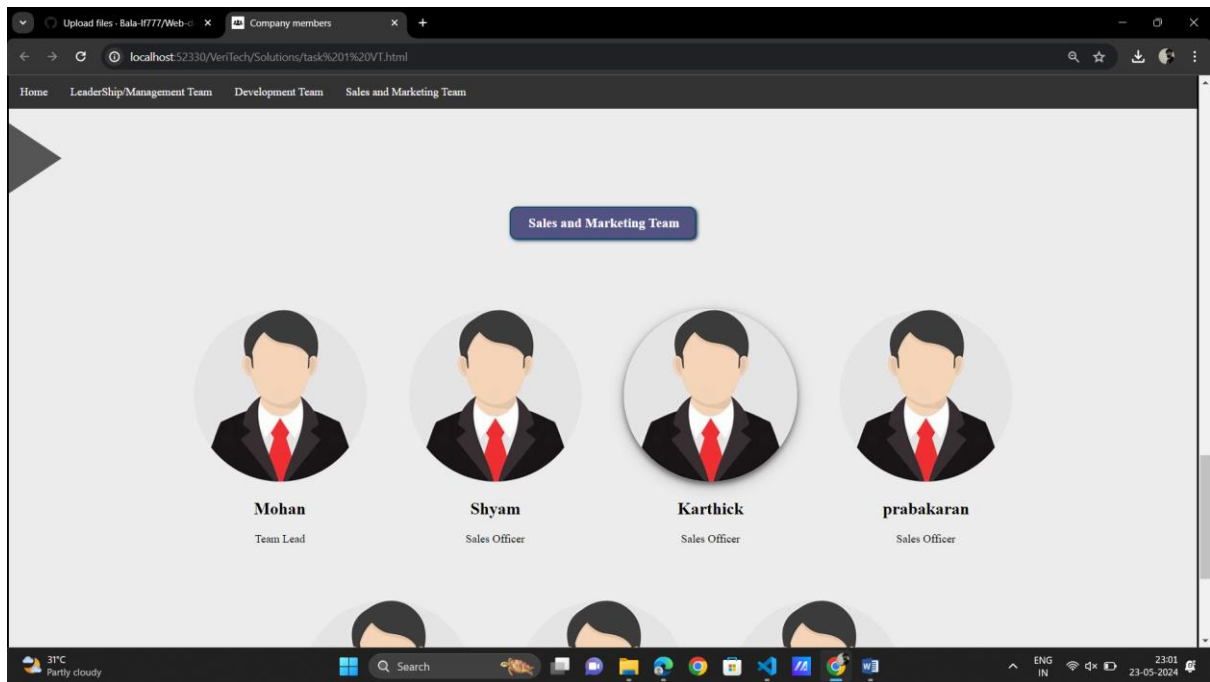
Upload files · Bala-lf777/Web-d ×
Company members ×
+

localhost:52330/VeriTech/Solutions/task%201%20VT.html

Home LeaderShip/Management Team Development Team Sales and Marketing Team

Sales and Marketing Team

Mohan
Team Lead

Shyam
Sales Officer

Karthick
Sales Officer

prabakaran
Sales Officer

31°C
Partly cloudy

Search

ENG
IN

23:01
23-05-2024